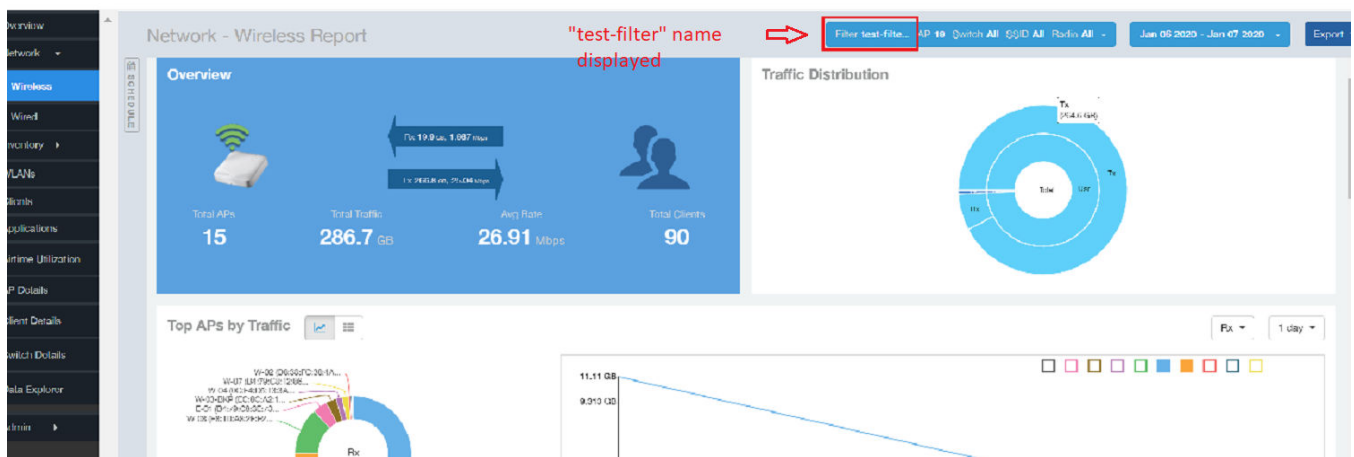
Overview
Network
Wireless
Wired
Inventory
WLANs
Clients
Applications
Airtime Utilization
AP Details
Client Details
Switch Details
Data Explorer
Admin

SCHEDULE

Network - Wireless Report

"test-filter" name displayed

Filter test-filte... AP 10 Switch All SSID All Radio All

Jan 06 2020 - Jan 07 2020

Export

Overview

Rx 19.9 GB, 1.007 Mbps

Tx 266.8 GB, 21.04 Mbps

Total APs
15

Total Traffic
286.7 GB

Avg Rate
26.91 Mbps

Total Clients
90

Traffic Distribution

Tx
(254.6 GB)

Total

Tx

Rx

Top APs by Traffic

Rx

1 day

W-08 (D8:38:FC:36:1A...
W-07 (18:7C:0B:12:0B...
W-04 (F8:E0:E0:B8:A...
W-03-BKP (EC:8C:A2:1...
C-01 (F4:1C:B0:3C:0...
W-06 (94:BF:C4:29:97...

Rx

11.11 GB
9.910 GB